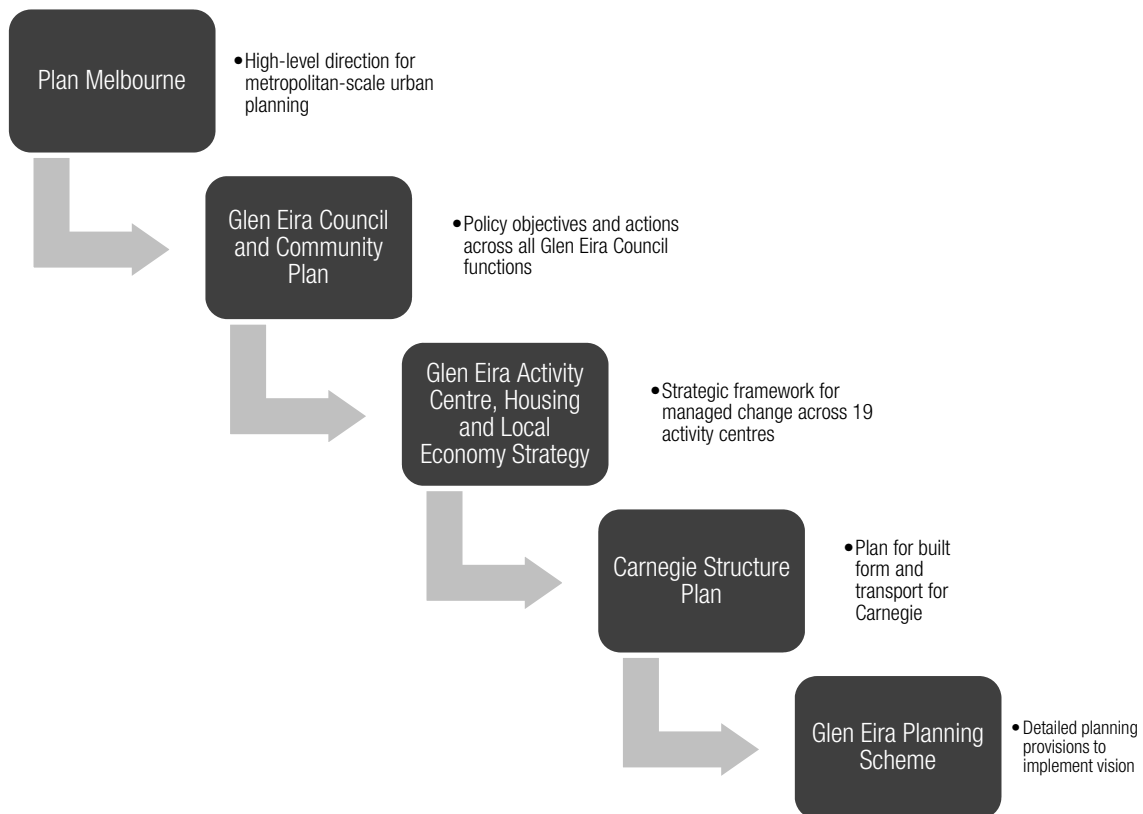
Plan Melbourne

• High-level direction for metropolitan-scale urban planning

Glen Eira Council and Community Plan

• Policy objectives and actions across all Glen Eira Council functions

Glen Eira Activity Centre, Housing and Local Economy Strategy

• Strategic framework for managed change across 19 activity centres

Carnegie Structure Plan

• Plan for built form and transport for Carnegie

Glen Eira Planning Scheme

• Detailed planning provisions to implement vision